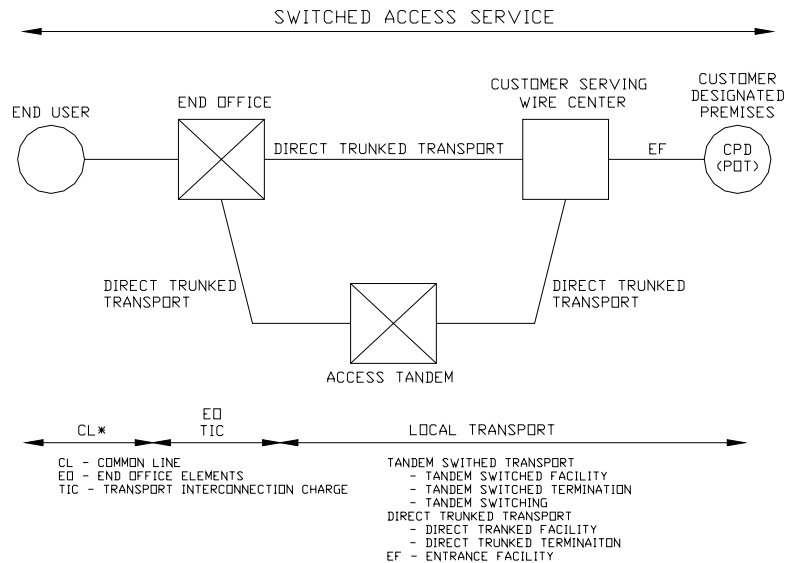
SWITCHED ACCESS SERVICE

END USER

END OFFICE

CUSTOMER SERVING WIRE CENTER

CUSTOMER DESIGNATED PREMISES

DIRECT TRUNKED TRANSPORT

EF

CPD (POT)

DIRECT TRUNKED TRANSPORT

DIRECT TRUNKED TRANSPORT

ACCESS TANDEM

CL*

EO TIC

LOCAL TRANSPORT

CL - COMMON LINE
EO - END OFFICE ELEMENTS
TIC - TRANSPORT INTERCONNECTION CHARGE

TANDEM SWITHED TRANSPORT
- TANDEM SWITCHED FACILITY
- TANDEM SWITCHED TERMINATION
- TANDEM SWITCHING
DIRECT TRUNKED TRANSPORT
- DIRECT TRANKED FACILITY
- DIRECT TRUNKED TERMINAITON
EF - ENTRANCE FACILITY